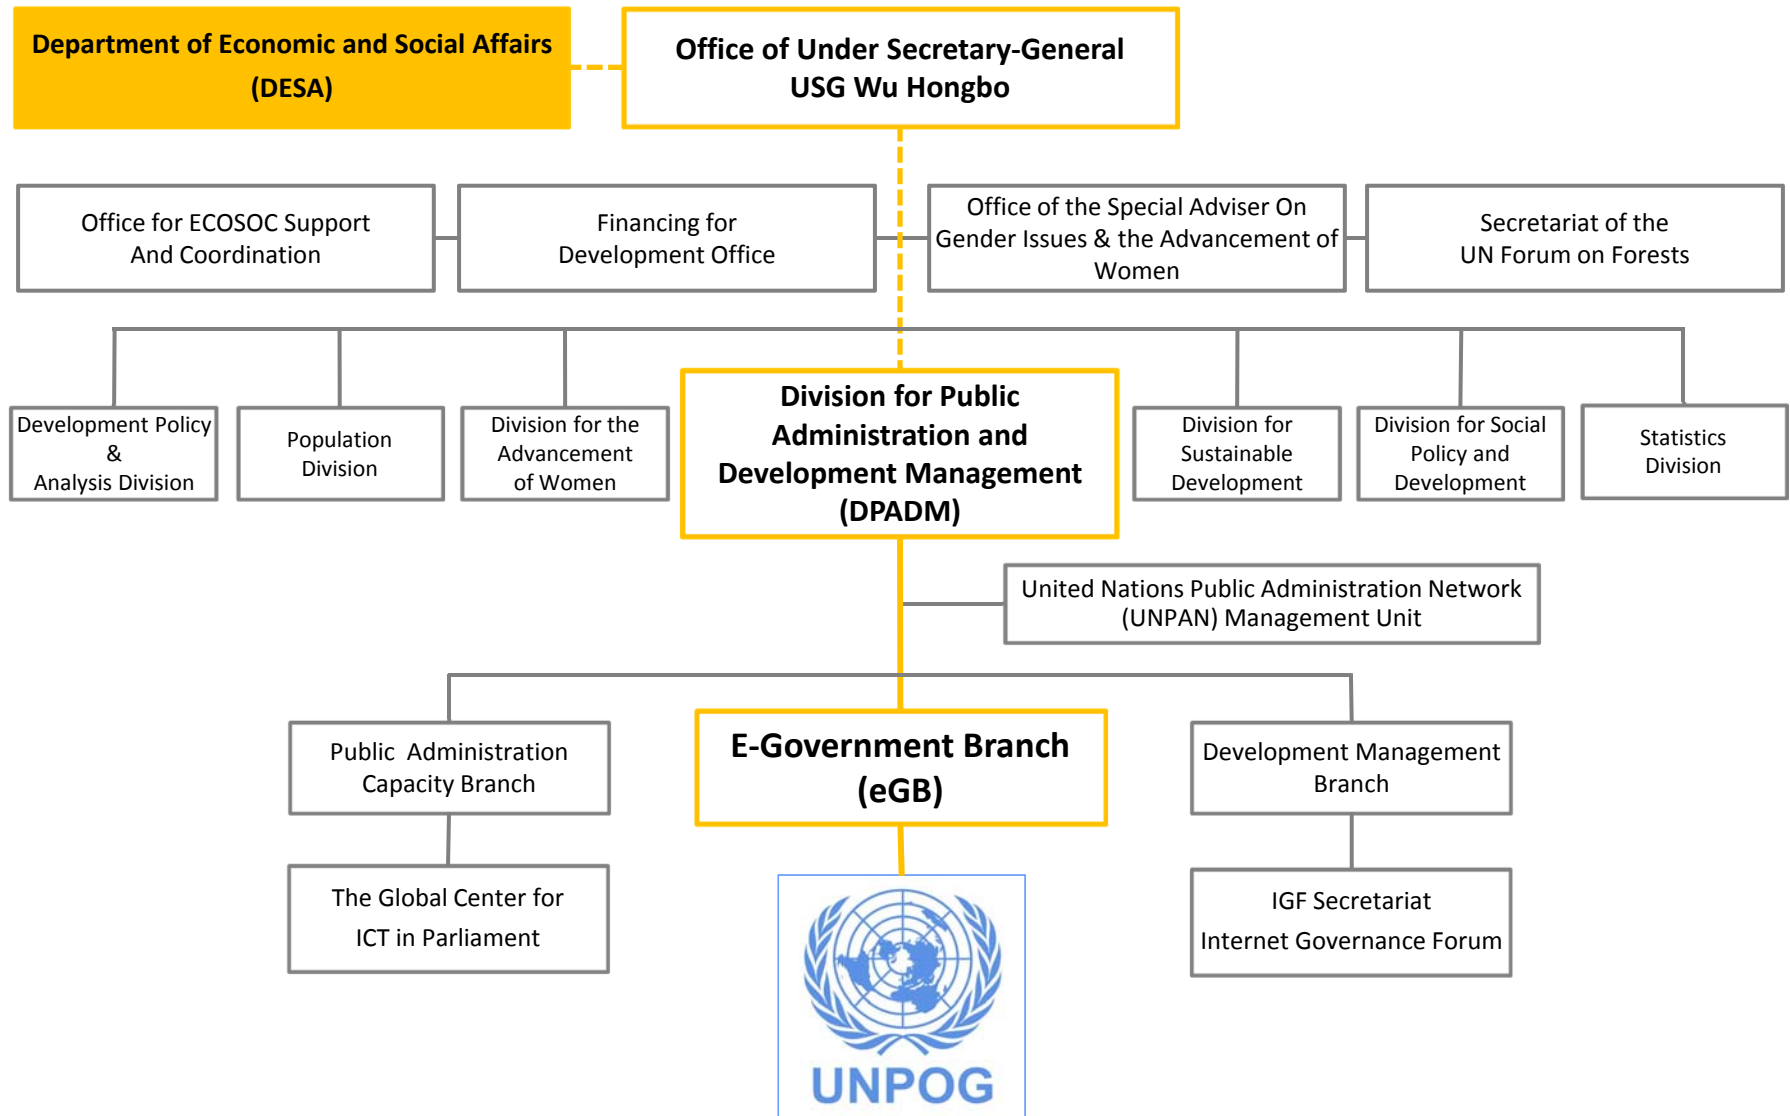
Department of Economic and Social Affairs (DESA)

Office of Under Secretary-General
USG Wu Hongbo

Office for ECOSOC Support And Coordination

Financing for Development Office

Office of the Special Adviser On Gender Issues & the Advancement of Women

Secretariat of the UN Forum on Forests

Development Policy & Analysis Division

Population Division

Division for the Advancement of Women

Division for Public Administration and Development Management (DPADM)

Division for Sustainable Development

Division for Social Policy and Development

Statistics Division

United Nations Public Administration Network (UNPAN) Management Unit

Public Administration Capacity Branch

E-Government Branch (eGB)

Development Management Branch

The Global Center for ICT in Parliament

UNPOG

IGF Secretariat
Internet Governance Forum